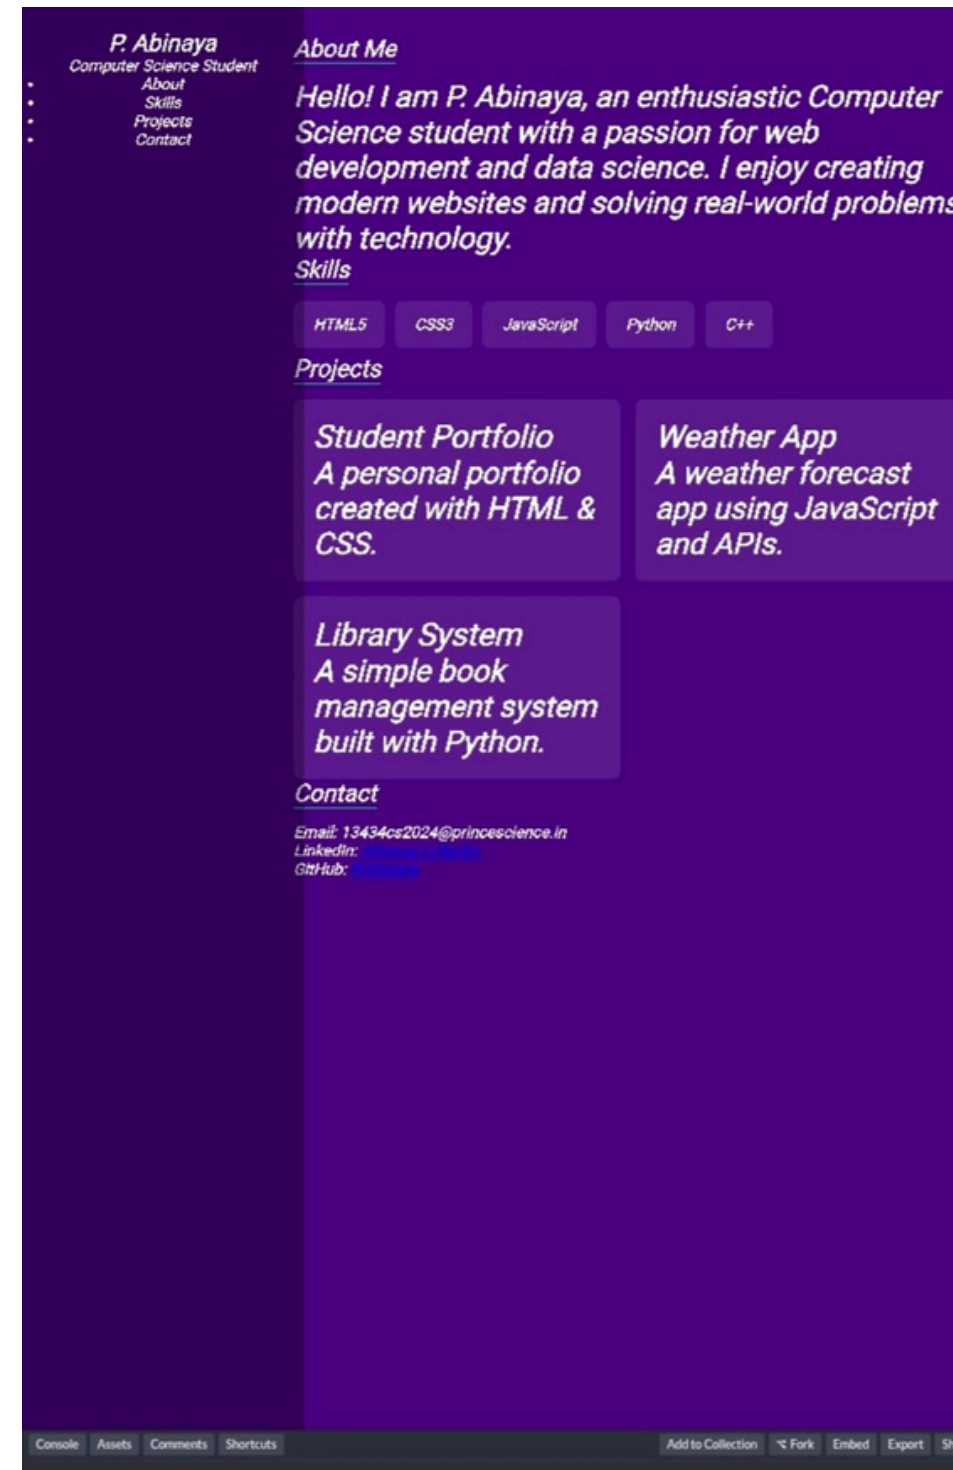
P. Abinaya
Computer Science Student

- About
- Skills
- Projects
- Contact

About Me

Hello! I am P. Abinaya, an enthusiastic Computer Science student with a passion for web development and data science. I enjoy creating modern websites and solving real-world problem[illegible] with technology.

Skills

HTML5 CSS3 JavaScript Python C++

Projects

Student Portfolio
A personal portfolio created with HTML & CSS.

Weather App
A weather forecast app using JavaScript and APIs.

Library System
A simple book management system built with Python.

Contact

Email: 13434cs2024@princescience.in
LinkedIn: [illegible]
GitHub: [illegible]

Console Assets Comments Shortcuts Add to Collection Fork Embed Export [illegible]